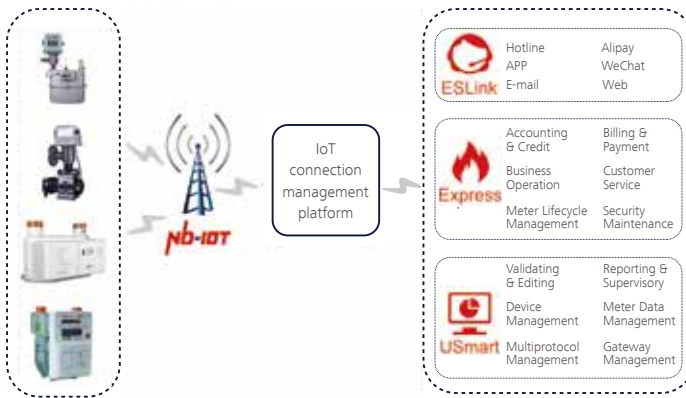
NB-IOT

IoT connection management platform

ESLink

Hotline
APP
E-mail

Alipay
WeChat
Web

Express

Accounting & Credit
Billing & Payment
Business Operation
Customer Service
Meter Lifecycle Management
Security Maintenance

USmart

Validating & Editing
Reporting & Supervisory
Device Management
Meter Data Management
Multiprotocol Management
Gateway Management